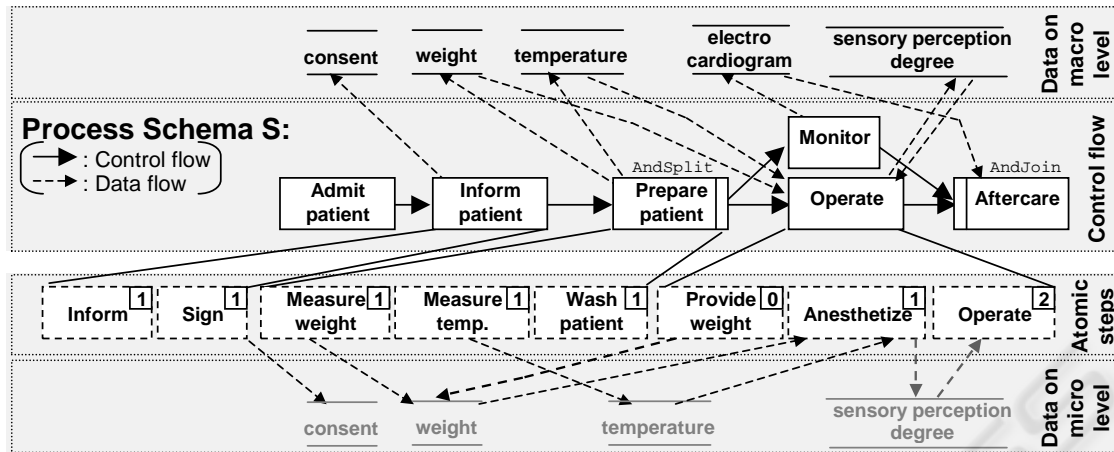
consent
weight
temperature
electro cardiogram
sensory perception degree
Data on macro level

Process Schema S:
: Control flow
: Data flow

Monitor
AndSplit
AndJoin
Control flow

Admit patient
Inform patient
Prepare patient
Operate
Aftercare

Inform 1
Sign 1
Measure weight 1
Measure temp. 1
Wash patient 1
Provide weight 0
Anesthetize 1
Operate 2
Atomic steps

consent
weight
temperature
sensory perception degree
Data on micro level